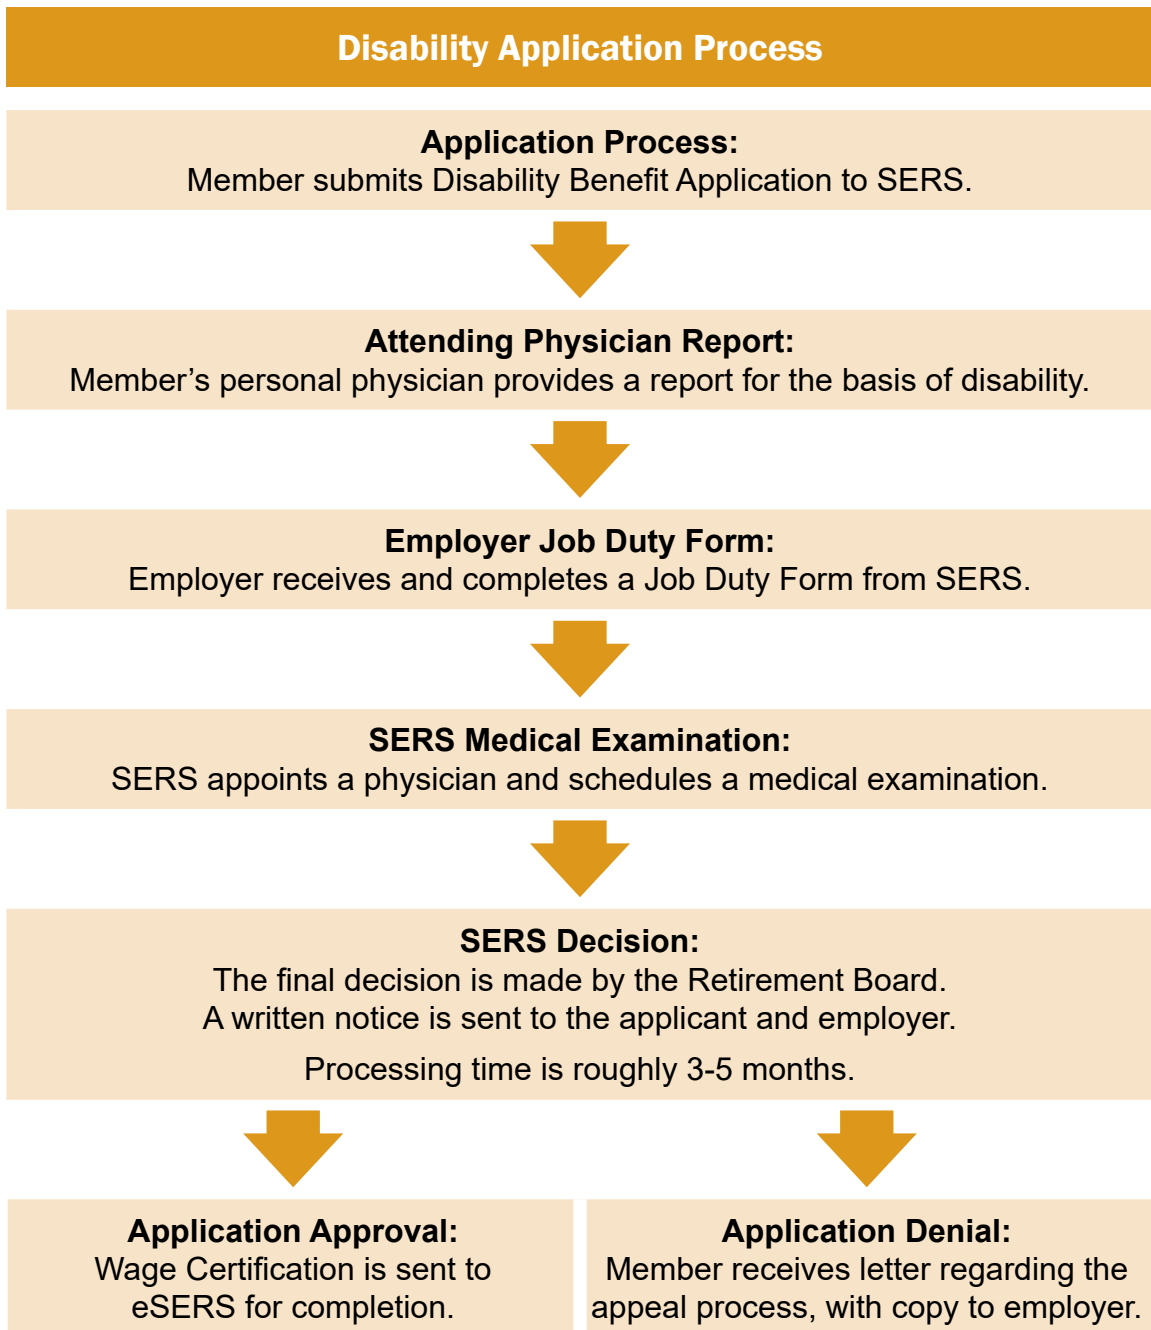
Disability Application Process

Application Process:
Member submits Disability Benefit Application to SERS.

Attending Physician Report:
Member’s personal physician provides a report for the basis of disability.

Employer Job Duty Form:
Employer receives and completes a Job Duty Form from SERS.

SERS Medical Examination:
SERS appoints a physician and schedules a medical examination.

SERS Decision:
The final decision is made by the Retirement Board.
A written notice is sent to the applicant and employer.

Processing time is roughly 3-5 months.

Application Approval:
Wage Certification is sent to eSERS for completion.

Application Denial:
Member receives letter regarding the appeal process, with copy to employer.